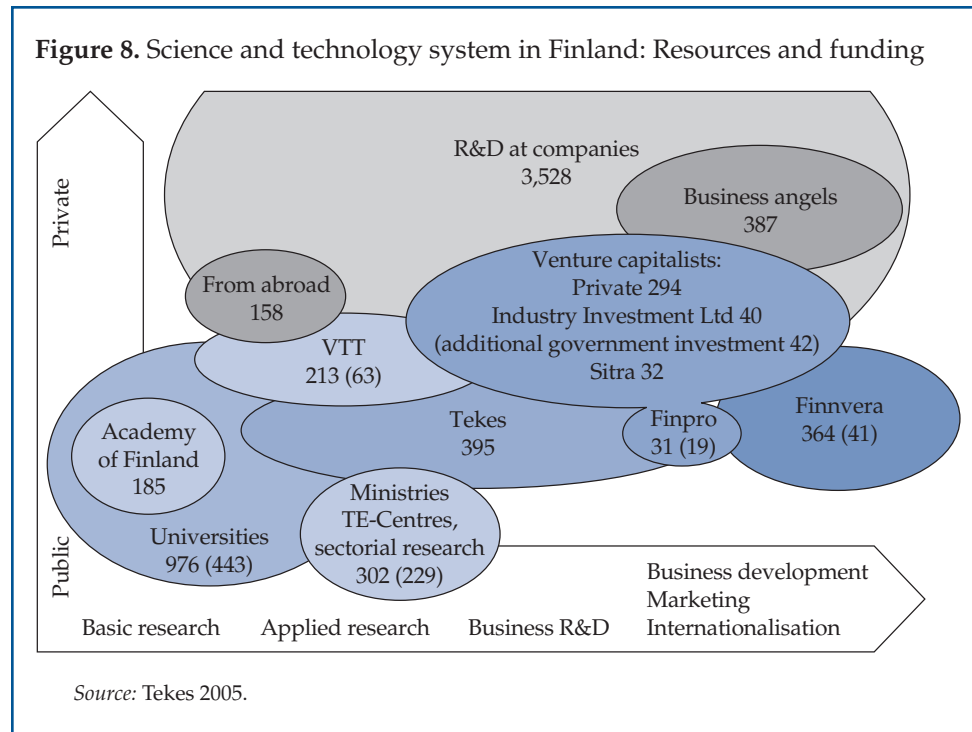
**Figure 8.** Science and technology system in Finland: Resources and funding

Private

R&D at companies
3,528

Business angels
387

From abroad
158

Venture capitalists:
Private 294
Industry Investment Ltd 40
(additional government investment 42)
Sitra 32

VTT
213 (63)

Tekes
395

Finpro
31 (19)

Finnvera
364 (41)

Academy of Finland
185

Universities
976 (443)

Ministries
TE-Centres,
sectorial research
302 (229)

Public

Basic research

Applied research

Business R&D

Business development
Marketing
Internationalisation

*Source:* Tekes 2005.